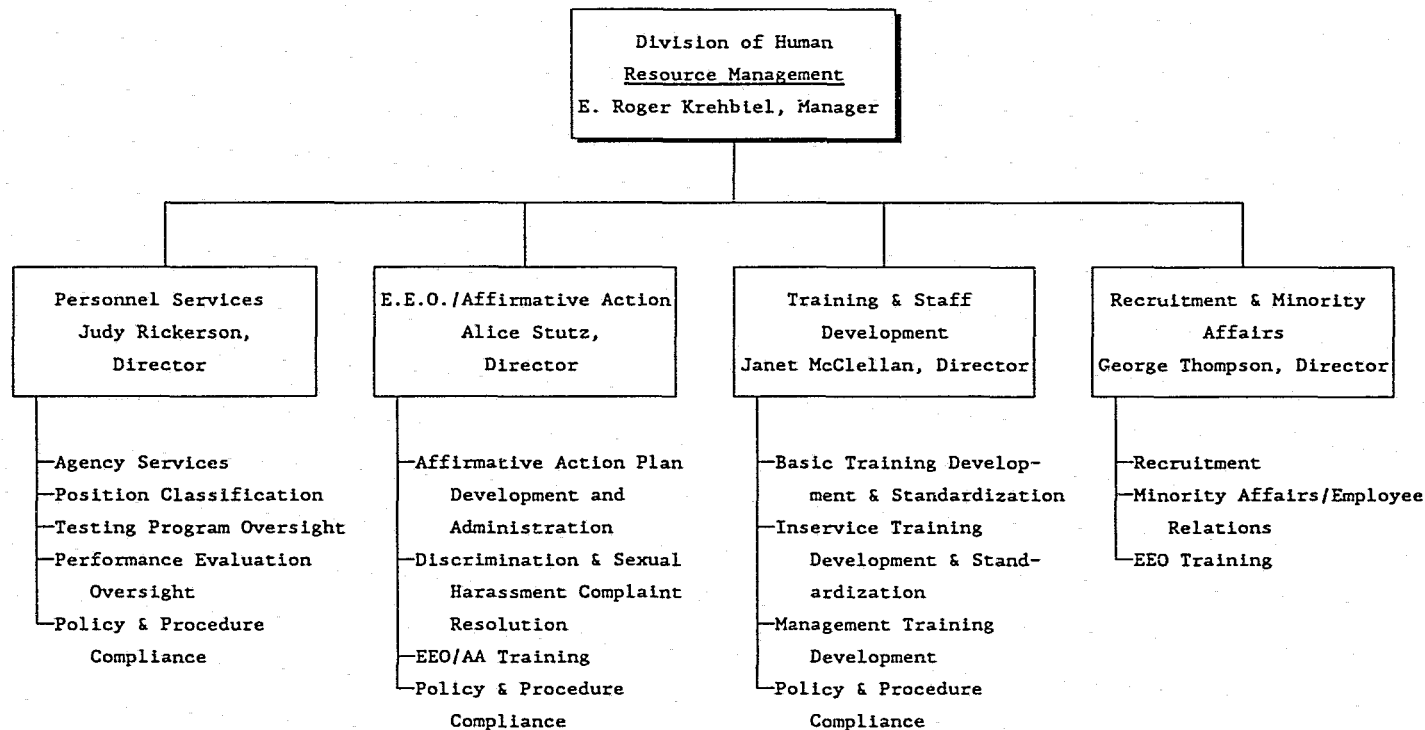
Division of Human
Resource Management
E. Roger Krehbiel, Manager

Personnel Services
Judy Rickerson,
Director

Agency Services
Position Classification
Testing Program Oversight
Performance Evaluation Oversight
Policy & Procedure Compliance

E.E.O./Affirmative Action
Alice Stutz,
Director

Affirmative Action Plan Development and Administration
Discrimination & Sexual Harassment Complaint Resolution
EEO/AA Training
Policy & Procedure Compliance

Training & Staff Development
Janet McClellan, Director

Basic Training Development & Standardization
Inservice Training Development & Standardization
Management Training Development
Policy & Procedure Compliance

Recruitment & Minority Affairs
George Thompson, Director

Recruitment
Minority Affairs/Employee Relations
EEO Training